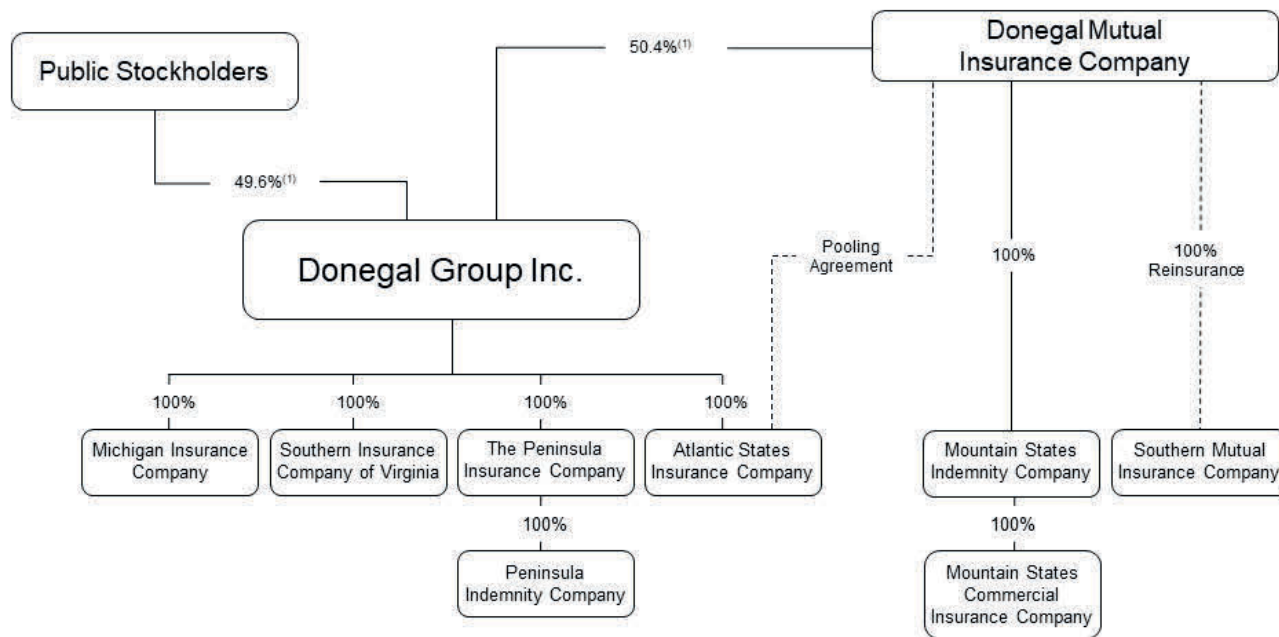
Public Stockholders

50.4%$^{(1)}$

Donegal Mutual Insurance Company

49.6%$^{(1)}$

Donegal Group Inc.

Pooling Agreement

100%

100% Reinsurance

100%

100%

100%

100%

Michigan Insurance Company

Southern Insurance Company of Virginia

The Peninsula Insurance Company

Atlantic States Insurance Company

Mountain States Indemnity Company

Southern Mutual Insurance Company

100%

100%

Peninsula Indemnity Company

Mountain States Commercial Insurance Company